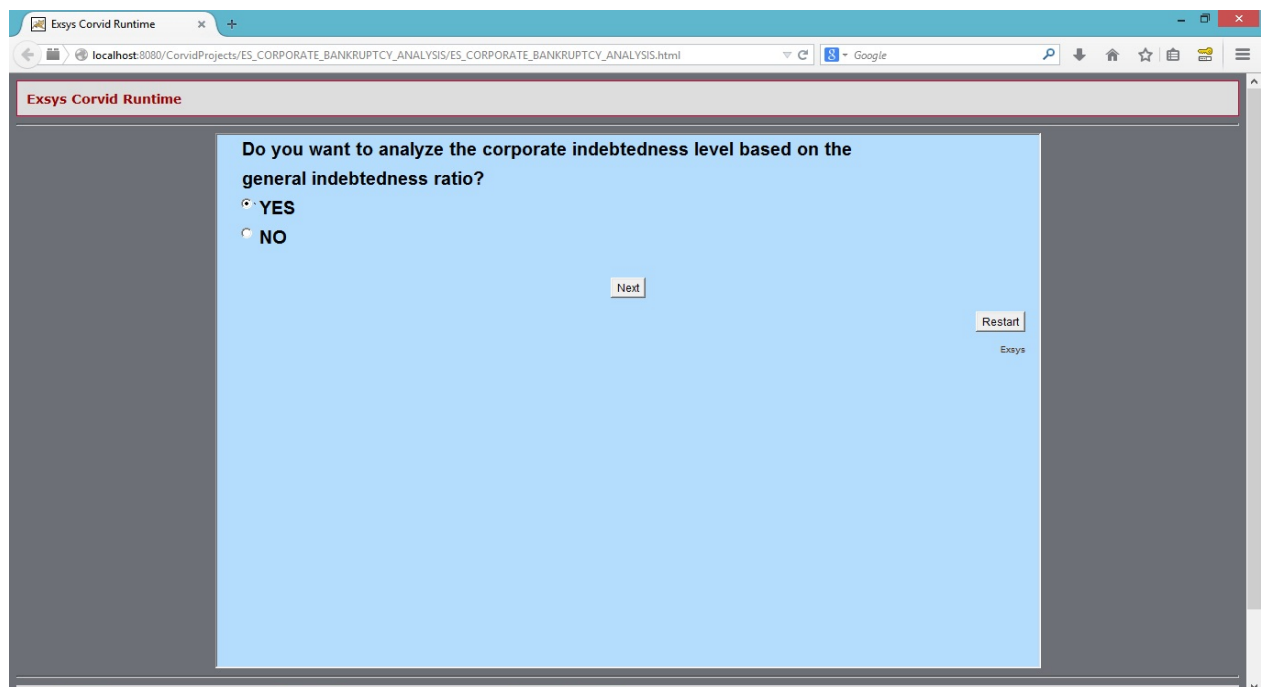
Exsys Corvid Runtime

localhost:8080/CorvidProjects/ES_CORPORATE_BANKRUPTCY_ANALYSIS/ES_CORPORATE_BANKRUPTCY_ANALYSIS.html

Google

Exsys Corvid Runtime

Do you want to analyze the corporate indebtedness level based on the general indebtedness ratio?

YES

NO

Next

Restart

Exsys